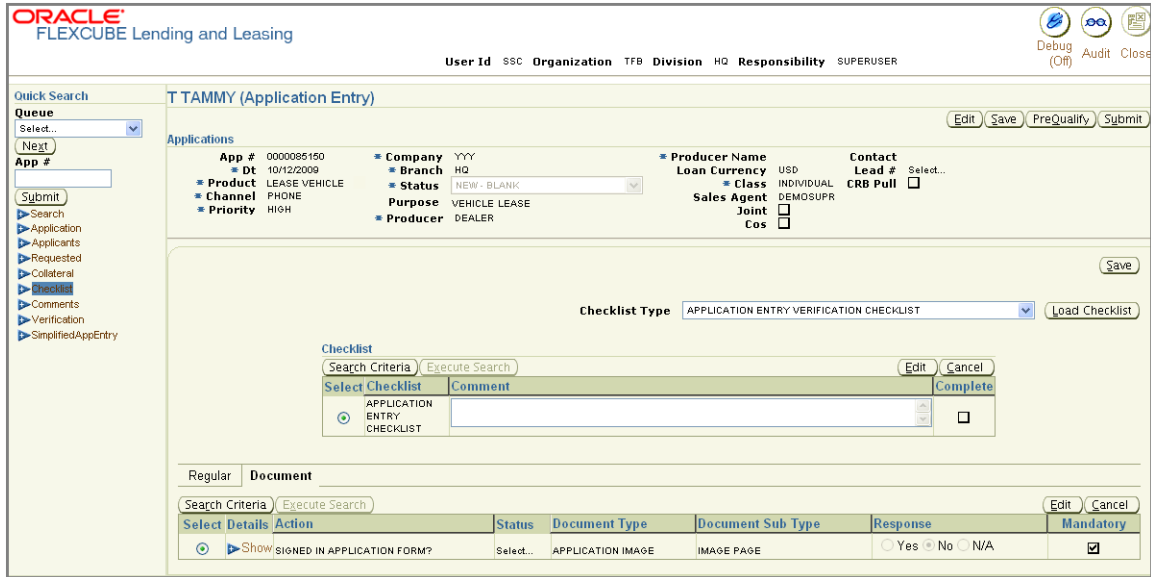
ORACLE
FLEXCUBE Lending and Leasing

Debug (Off) Audit Close

User Id SSC Organization TFB Division HQ Responsibility SUPERUSER

Quick Search
Queue
Select...
Next
App #
Submit
Search
Application
Applicants
Requested
Collateral
Checklist
Comments
Verification
SimplifiedAppEntry

T TAMMY (Application Entry)

Edit Save PreQualify Submit

Applications

App # 0000085150
* Dt 10/12/2009
* Product LEASE VEHICLE
* Channel PHONE
* Priority HIGH

* Company YYY
* Branch HQ
* Status NEW - BLANK
Purpose VEHICLE LEASE
* Producer DEALER

* Producer Name
Loan Currency USD
* Class INDIVIDUAL
Sales Agent DEMOSUPR
Joint
Cos

Contact
Lead # Select...
CRB Pull

Save

Checklist Type APPLICATION ENTRY VERIFICATION CHECKLIST Load Checklist

Checklist
Search Criteria Execute Search Edit Cancel

| Select | Checklist | Comment | Complete |
|---|---|---|---|
| ⦿ | APPLICATION ENTRY CHECKLIST | | ☐ |

Regular Document

Search Criteria Execute Search Edit Cancel

| Select | Details | Action | Status | Document Type | Document Sub Type | Response | Mandatory |
|---|---|---|---|---|---|---|---|
| ⦿ | Show | SIGNED IN APPLICATION FORM? | Select... | APPLICATION IMAGE | IMAGE PAGE | Yes No N/A | ☑ |